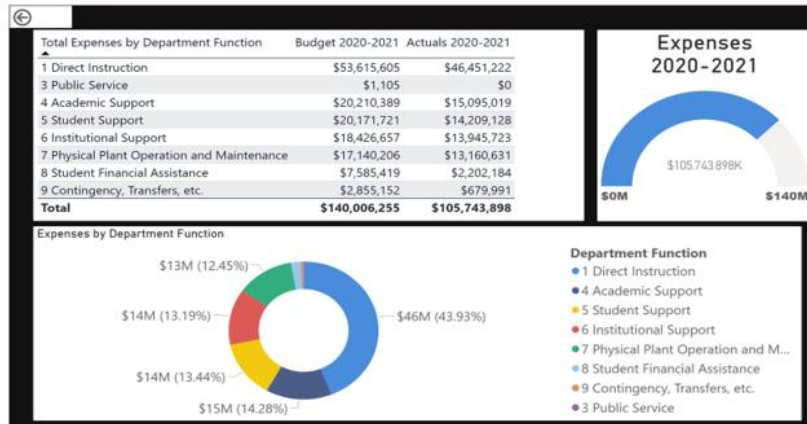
| Total Expenses by Department Function | Budget 2020-2021 | Actuals 2020-2021 |
|---|---|---|
| 1 Direct Instruction | \$53,615,605 | \$46,451,222 |
| 3 Public Service | \$1,105 | \$0 |
| 4 Academic Support | \$20,210,389 | \$15,095,019 |
| 5 Student Support | \$20,171,721 | \$14,209,128 |
| 6 Institutional Support | \$18,426,657 | \$13,945,723 |
| 7 Physical Plant Operation and Maintenance | \$17,140,206 | \$13,160,631 |
| 8 Student Financial Assistance | \$7,585,419 | \$2,202,184 |
| 9 Contingency, Transfers, etc. | \$2,855,152 | \$679,991 |
| Total | \$140,006,255 | \$105,743,898 |

Expenses 2020-2021

\$105.743898K

\$0M

\$140M

Expenses by Department Function

\$13M (12.45%)

\$14M (13.19%)

\$14M (13.44%)

\$15M (14.28%)

\$46M (43.93%)

Department Function
1 Direct Instruction
4 Academic Support
5 Student Support
6 Institutional Support
7 Physical Plant Operation and M...
8 Student Financial Assistance
9 Contingency, Transfers, etc.
3 Public Service